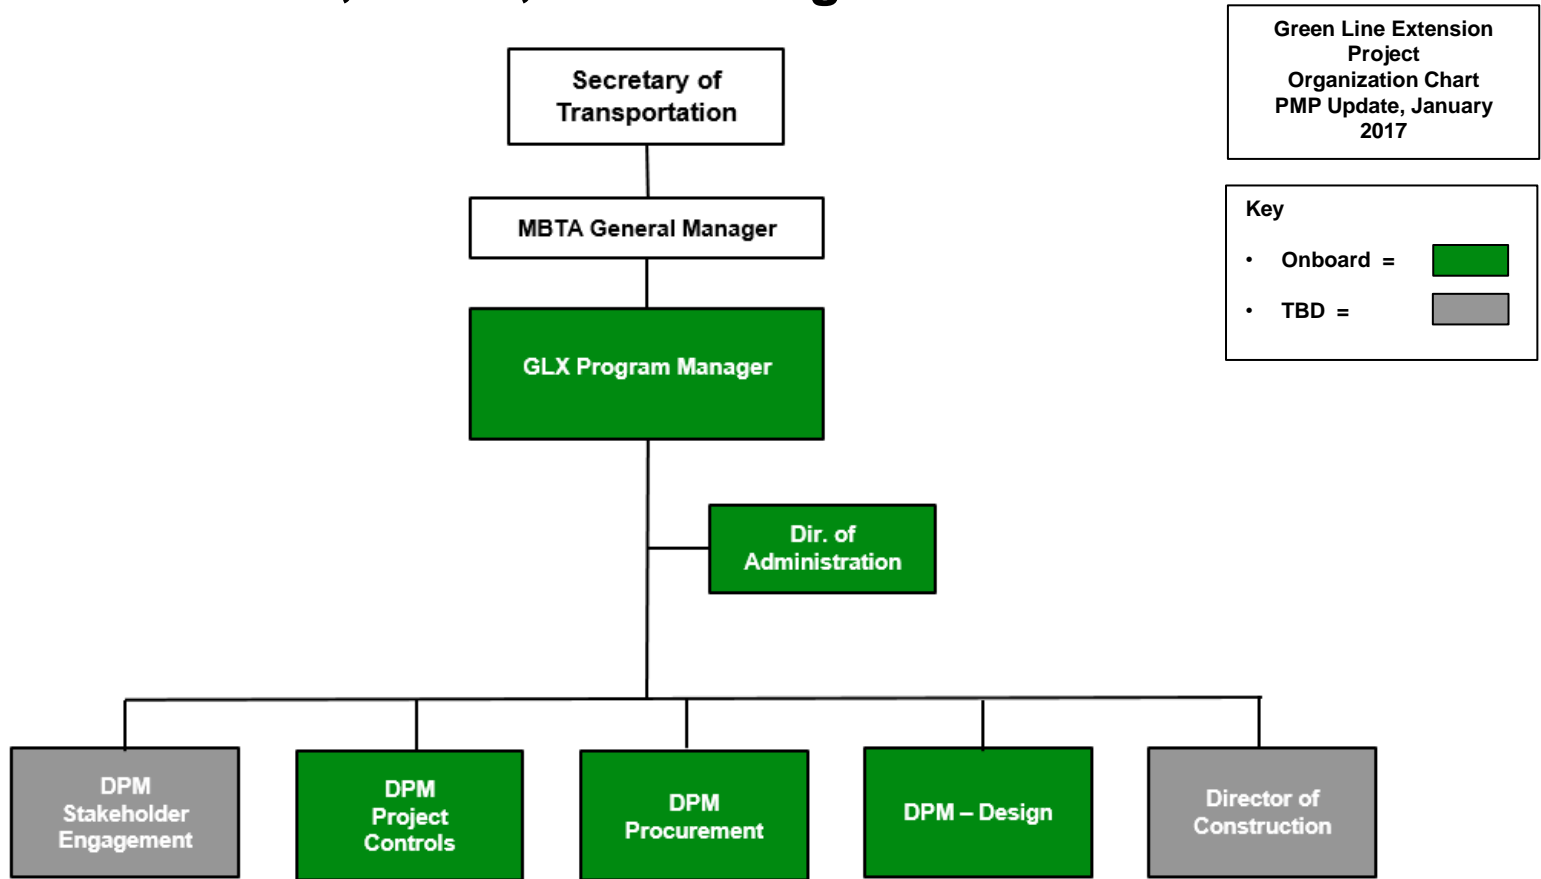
Secretary of Transportation

MBTA General Manager

GLX Program Manager

Dir. of Administration

DPM Stakeholder Engagement

DPM Project Controls

DPM Procurement

DPM – Design

Director of Construction

Green Line Extension Project Organization Chart PMP Update, January 2017

Key

• Onboard =

• TBD =